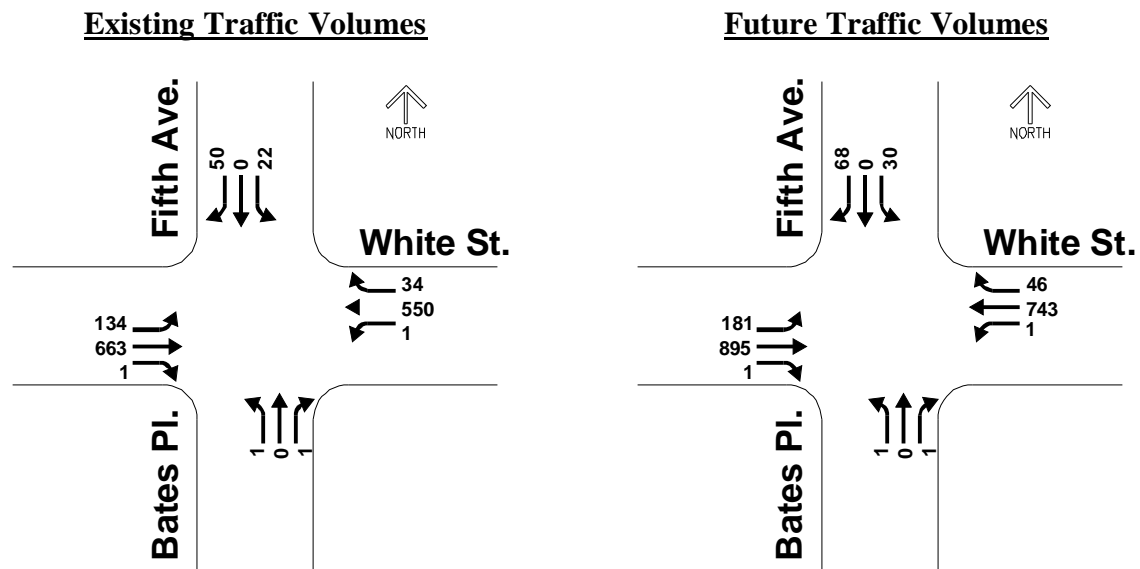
Existing Traffic Volumes

Fifth Ave.

NORTH

50 0 22

White St.

34
550
1

134
663
1

Bates Pl.

1 0 1

Future Traffic Volumes

Fifth Ave.

NORTH

68 0 30

White St.

46
743
1

181
895
1

Bates Pl.

1 0 1